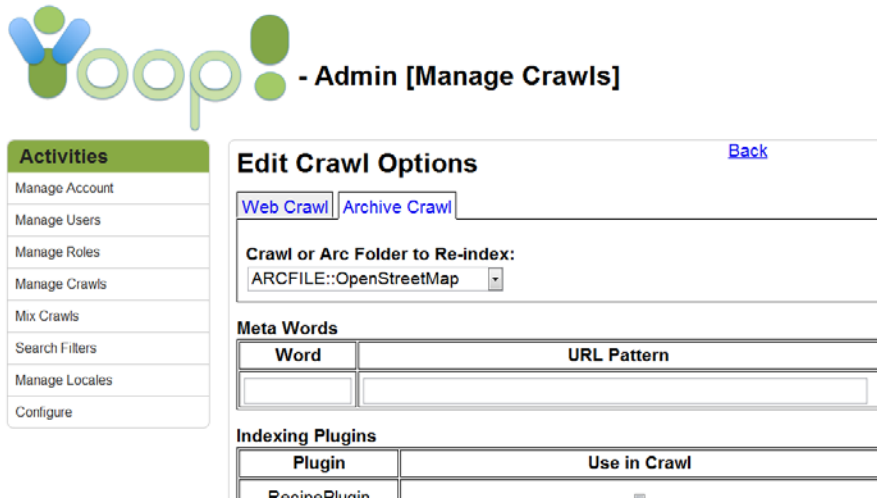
Yioop! - Admin [Manage Crawls]

Activities
Manage Account
Manage Users
Manage Roles
Manage Crawls
Mix Crawls
Search Filters
Manage Locales
Configure

Edit Crawl Options

Back

Web Crawl | Archive Crawl

Crawl or Arc Folder to Re-index:
ARCFILE::OpenStreetMap

Meta Words

| Word | URL Pattern |
|---|---|
| | |

Indexing Plugins

| Plugin | Use in Crawl |
|---|---|
| RecipePlugin | |